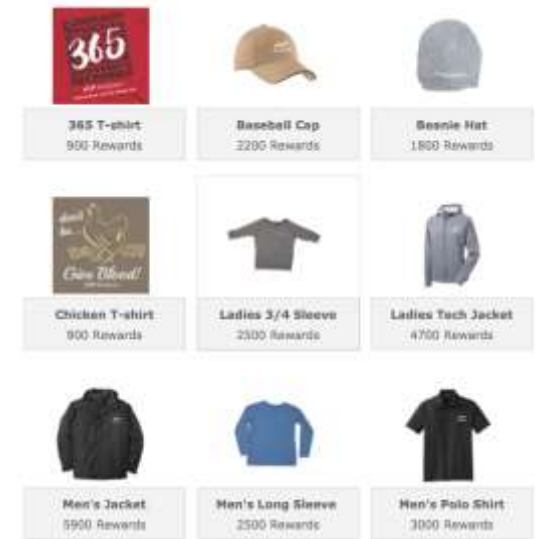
365

365 T-shirt
900 Rewards

Baseball Cap
2200 Rewards

Beanie Hat
1800 Rewards

don't be ... Give Blood!

Chicken T-shirt
900 Rewards

Ladies 3/4 Sleeve
2500 Rewards

Ladies Tech Jacket
4700 Rewards

Men's Jacket
5900 Rewards

Men's Long Sleeve
2500 Rewards

Men's Polo Shirt
3000 Rewards